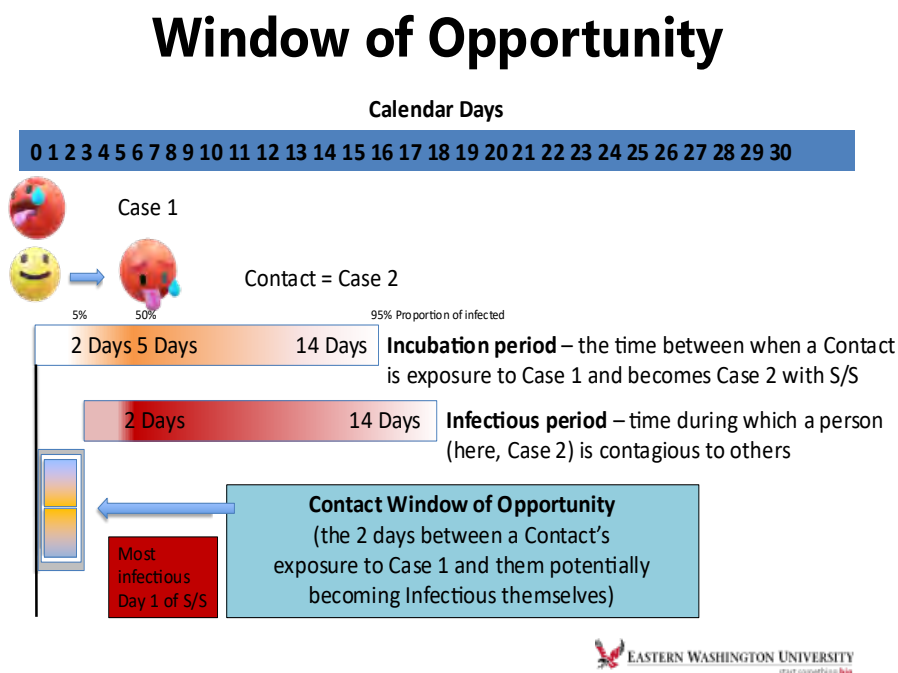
Window of Opportunity

Calendar Days

0 1 2 3 4 5 6 7 8 9 10 11 12 13 14 15 16 17 18 19 20 21 22 23 24 25 26 27 28 29 30

Case 1

Contact = Case 2

5% 50% 95% Proportion of infected

2 Days 5 Days 14 Days

**Incubation period** – the time between when a Contact is exposure to Case 1 and becomes Case 2 with S/S

2 Days 14 Days

**Infectious period** – time during which a person (here, Case 2) is contagious to others

**Contact Window of Opportunity**
(the 2 days between a Contact's exposure to Case 1 and them potentially becoming Infectious themselves)

Most infectious Day 1 of S/S

EASTERN WASHINGTON UNIVERSITY
start something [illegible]